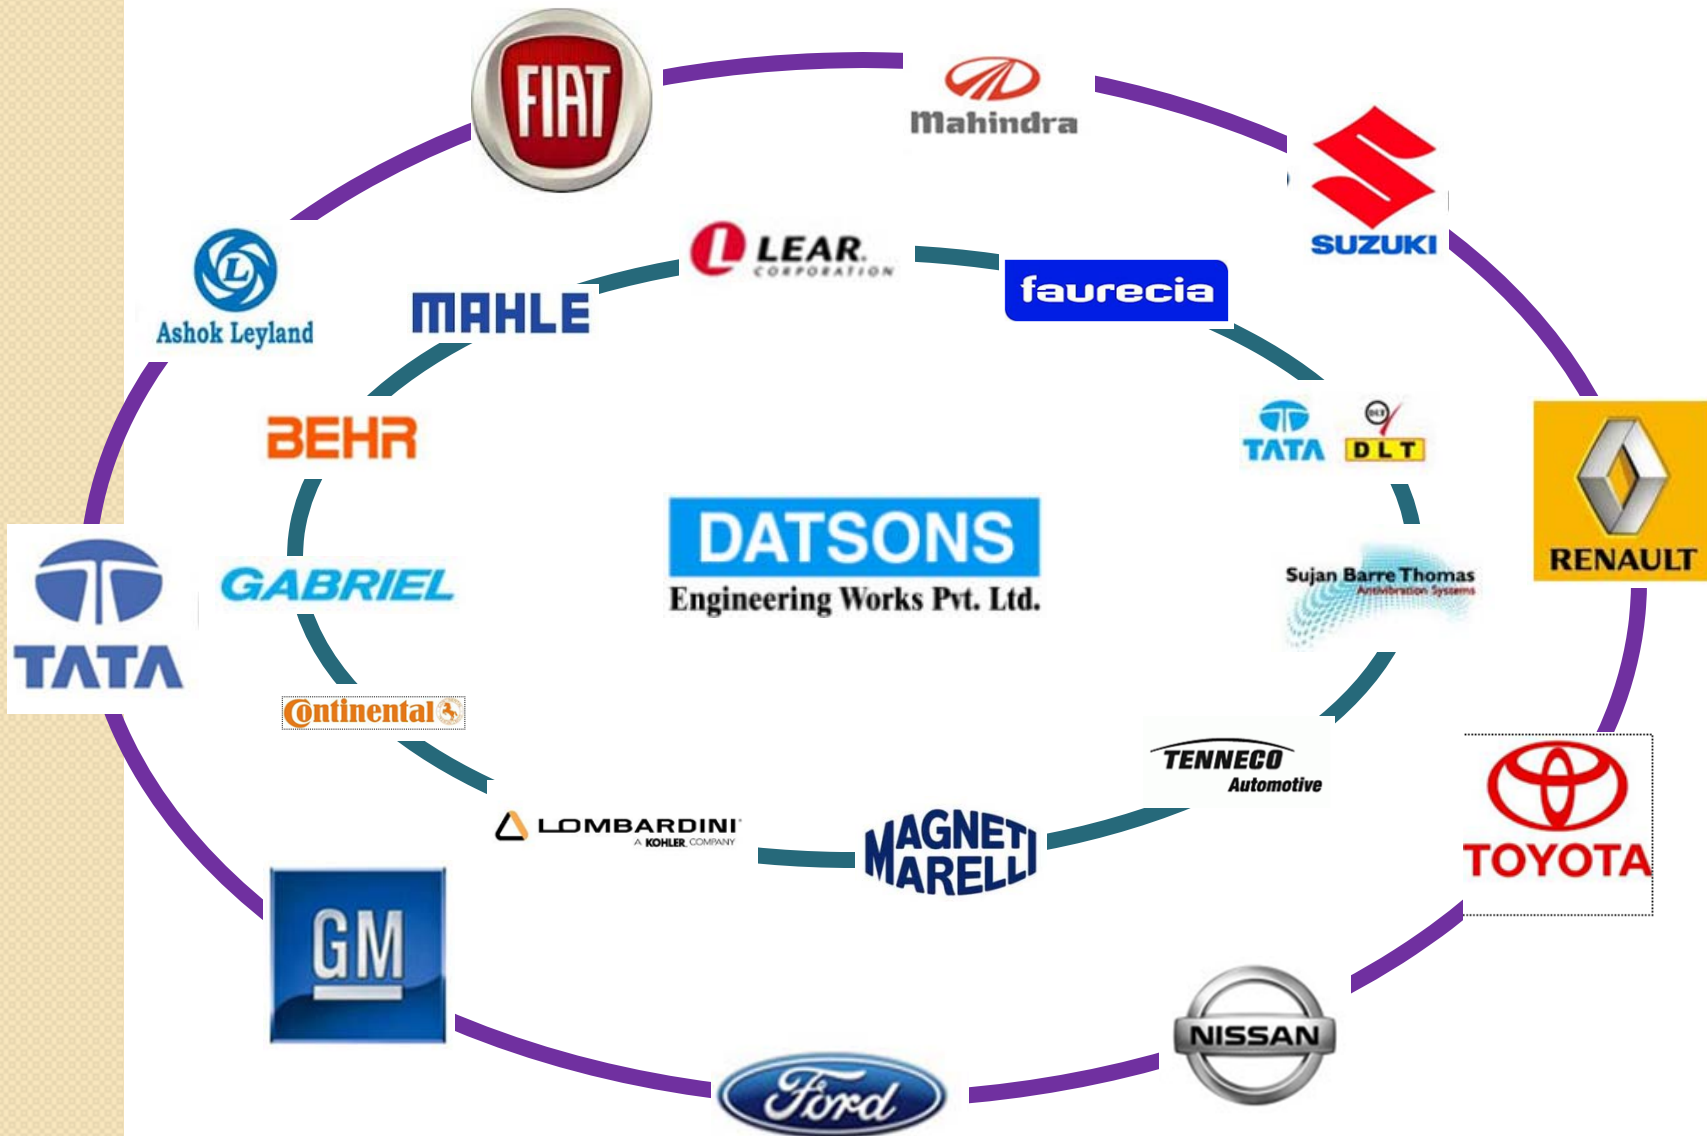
FIAT

Mahindra

SUZUKI

Ashok Leyland

LEAR CORPORATION

faurecia

MAHLE

BEHR

TATA

DLT

RENAULT

DATSONS
Engineering Works Pvt. Ltd.

TATA

GABRIEL

Sujan Barre Thomas
Antivibration Systems

Continental

TENNECO
Automotive

TOYOTA

LOMBARDINI
A KOHLER COMPANY

MAGNETI MARELLI

GM

NISSAN

Ford